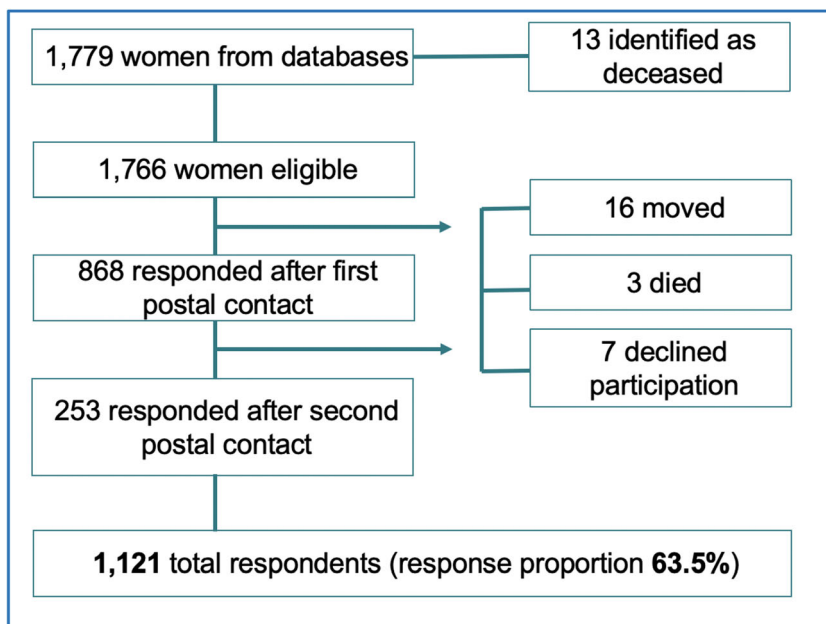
1,779 women from databases

13 identified as deceased

1,766 women eligible

16 moved

868 responded after first postal contact

3 died

7 declined participation

253 responded after second postal contact

**1,121** total respondents (response proportion **63.5%**)